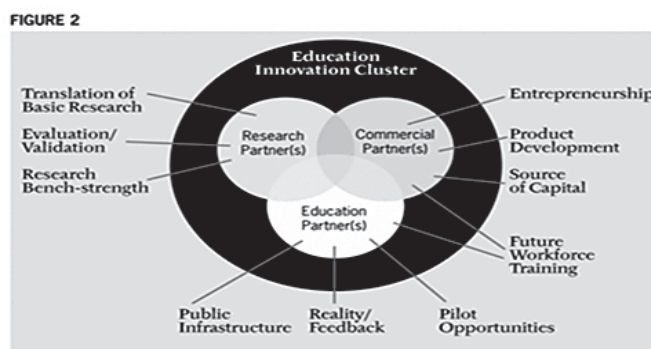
FIGURE 2

Education Innovation Cluster

Translation of Basic Research

Evaluation/ Validation

Research Bench-strength

Research Partner(s)

Commercial Partner(s)

Education Partner(s)

Entrepreneurship

Product Development

Source of Capital

Future Workforce Training

Public Infrastructure

Reality/ Feedback

Pilot Opportunities